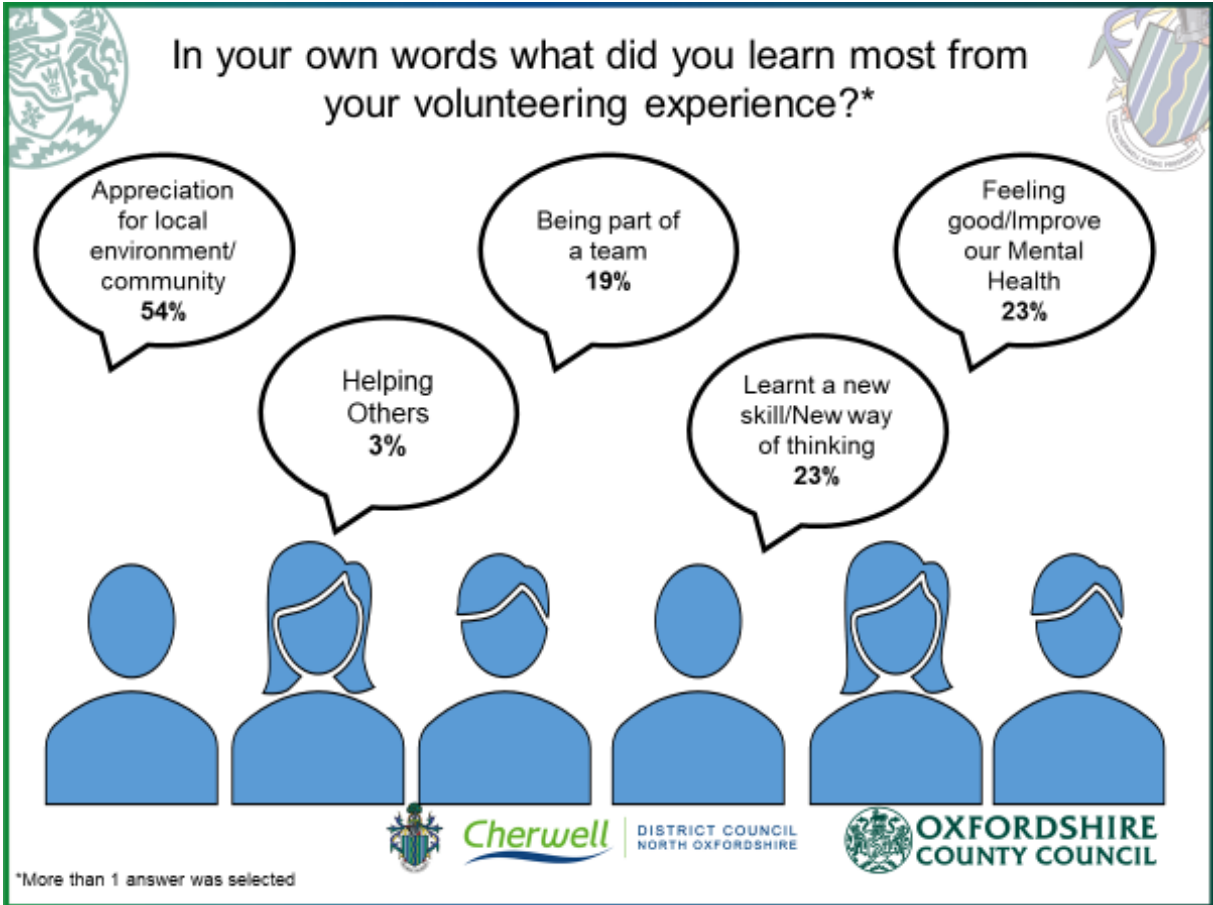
In your own words what did you learn most from your volunteering experience?*

Appreciation for local environment/ community
**54%**

Being part of a team
**19%**

Feeling good/Improve our Mental Health
**23%**

Helping Others
**3%**

Learnt a new skill/New way of thinking
**23%**

Cherwell DISTRICT COUNCIL NORTH OXFORDSHIRE

OXFORDSHIRE COUNTY COUNCIL

*More than 1 answer was selected